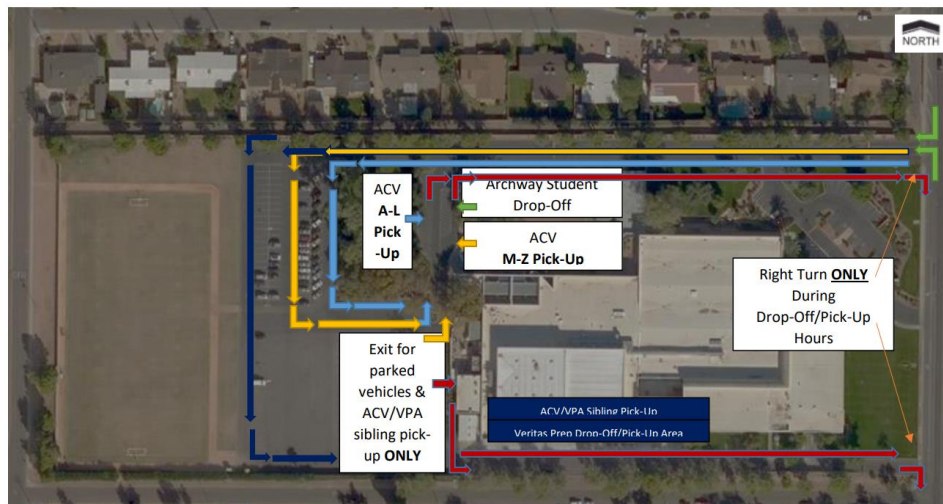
NORTH

ACV A-L Pick -Up

Archway Student Drop-Off

ACV M-Z Pick-Up

Right Turn ONLY During Drop-Off/Pick-Up Hours

Exit for parked vehicles & ACV/VPA sibling pick-up ONLY

ACV/VPA Sibling Pick-Up

Veritas Prep Drop-Off/Pick-Up Area